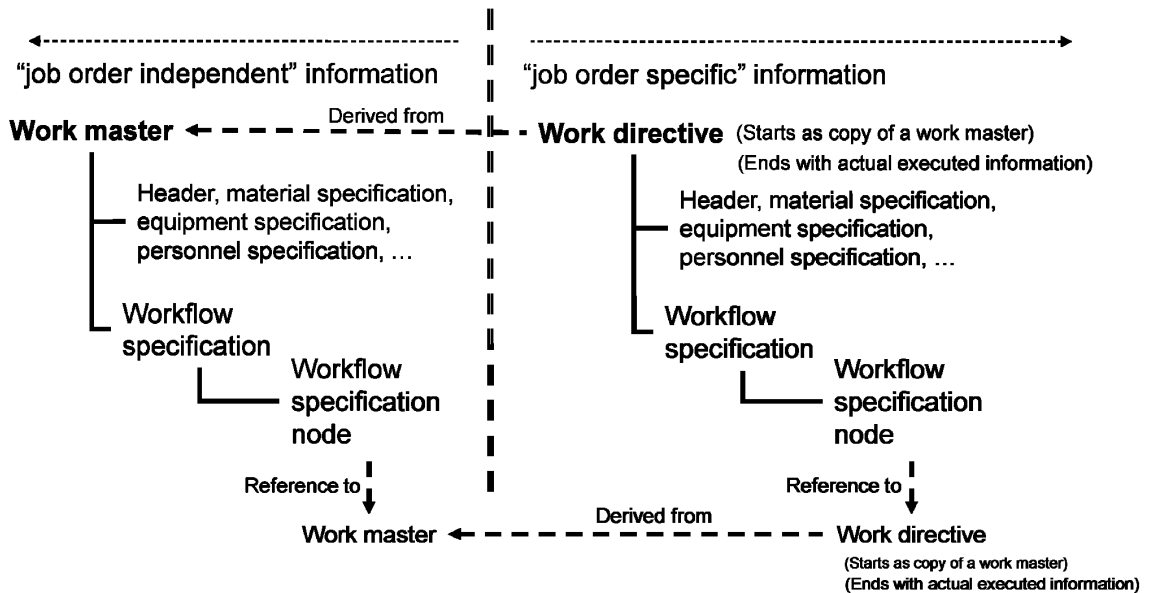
"job order independent" information

"job order specific" information

Derived from

Work master

Work directive (Starts as copy of a work master) (Ends with actual executed information)

Header, material specification, equipment specification, personnel specification, …

Header, material specification, equipment specification, personnel specification, …

Workflow specification

Workflow specification

Workflow specification node

Workflow specification node

Reference to

Reference to

Derived from

Work master

Work directive

(Starts as copy of a work master)
(Ends with actual executed information)